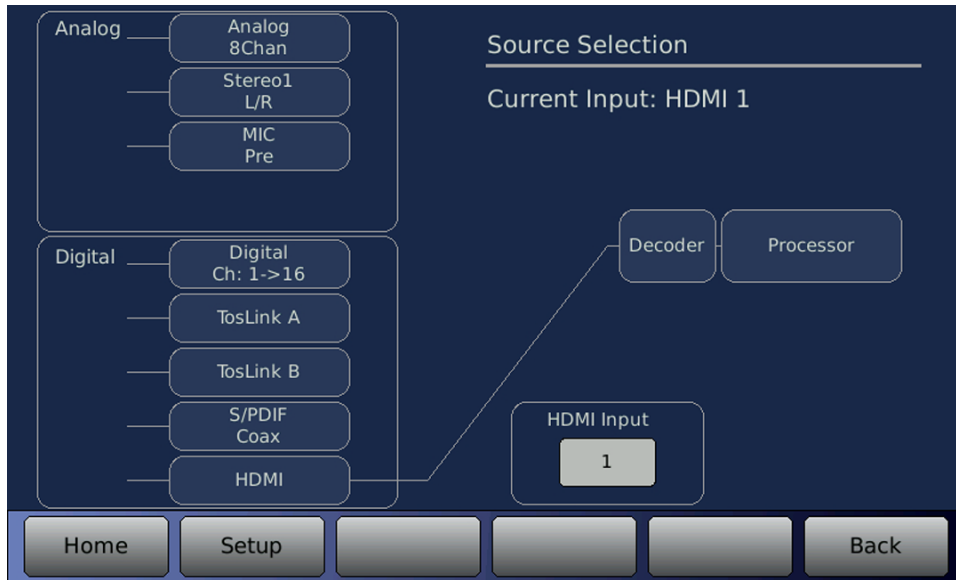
Analog

Analog
8Chan

Stereo1
L/R

MIC
Pre

Digital

Digital
Ch: 1->16

TosLink A

TosLink B

S/PDIF
Coax

HDMI

Source Selection

Current Input: HDMI 1

Decoder

Processor

HDMI Input

1

Home

Setup

Back